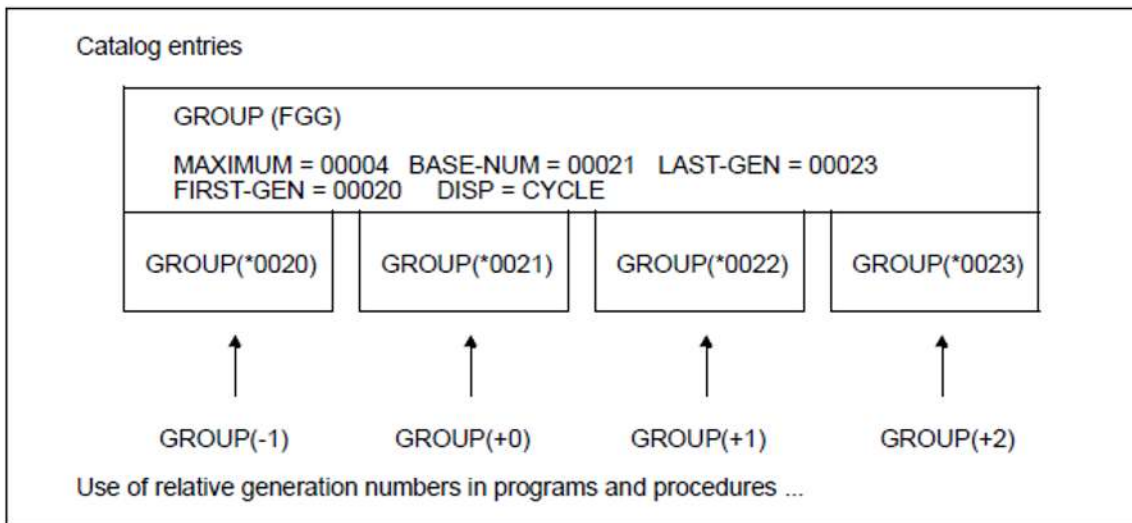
Catalog entries

GROUP (FGG)

MAXIMUM = 00004 BASE-NUM = 00021 LAST-GEN = 00023
FIRST-GEN = 00020 DISP = CYCLE

| GROUP(*0020) | GROUP(*0021) | GROUP(*0022) | GROUP(*0023) |
|---|---|---|---|

GROUP(-1) GROUP(+0) GROUP(+1) GROUP(+2)

Use of relative generation numbers in programs and procedures ...